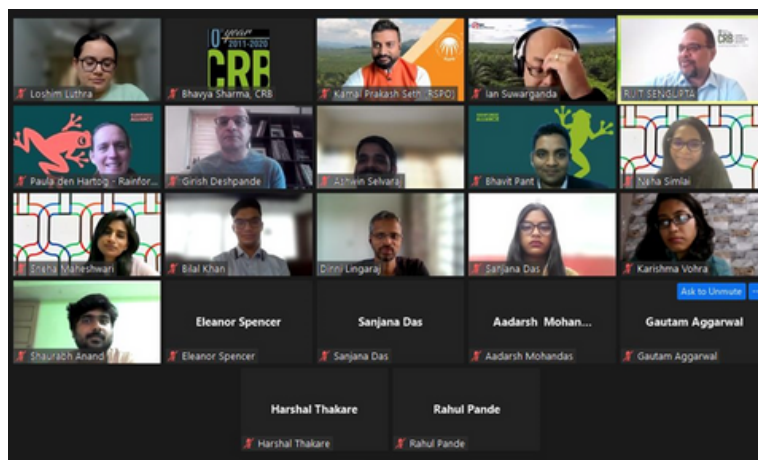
Loshim Luthra

10 year 2011-2020 CRB

Bhavya Sharma, CRB

Kamal Prakash Seth (RSPO)

Ian Suwarganda

CRB

RIJIT SENGUPTA

Paula den Hartog - Rainfor...

Girish Deshpande

Ashwin Selvaraj

Bhavit Pant

Neha Simlai

Sneha Maheshwari

Bilal Khan

Dinny Lingaraj

Sanjana Das

Karishma Vohra

Ask to Unmute

Shaurabh Anand

Eleanor Spencer

Eleanor Spencer

Sanjana Das

Sanjana Das

Aadarsh Mohan...

Aadarsh Mohandas

Gautam Aggarwal

Gautam Aggarwal

Harshal Thakare

Harshal Thakare

Rahul Pande

Rahul Pande